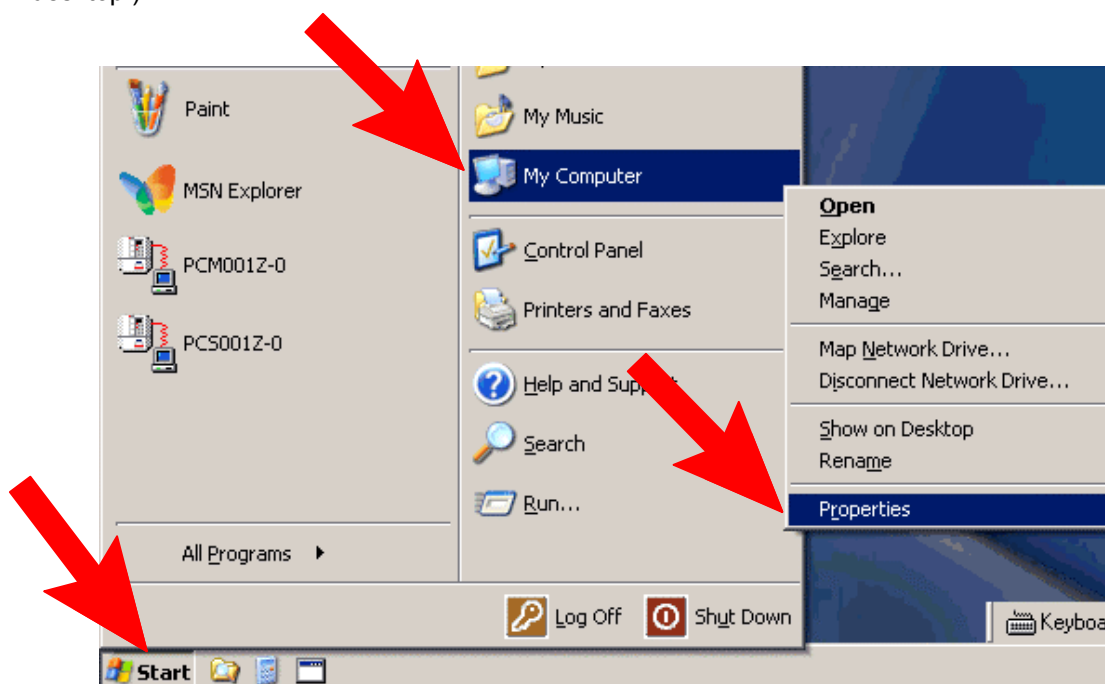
Paint

MSN Explorer

PCM001Z-0

PCS001Z-0

All Programs

My Music

My Computer

Control Panel

Printers and Faxes

Help and Supp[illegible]

Search

Run...

Open
Explore
Search...
Manage

Map Network Drive...
Disconnect Network Drive...

Show on Desktop
Rename

Properties

Log Off

Shut Down

Keyboa

Start